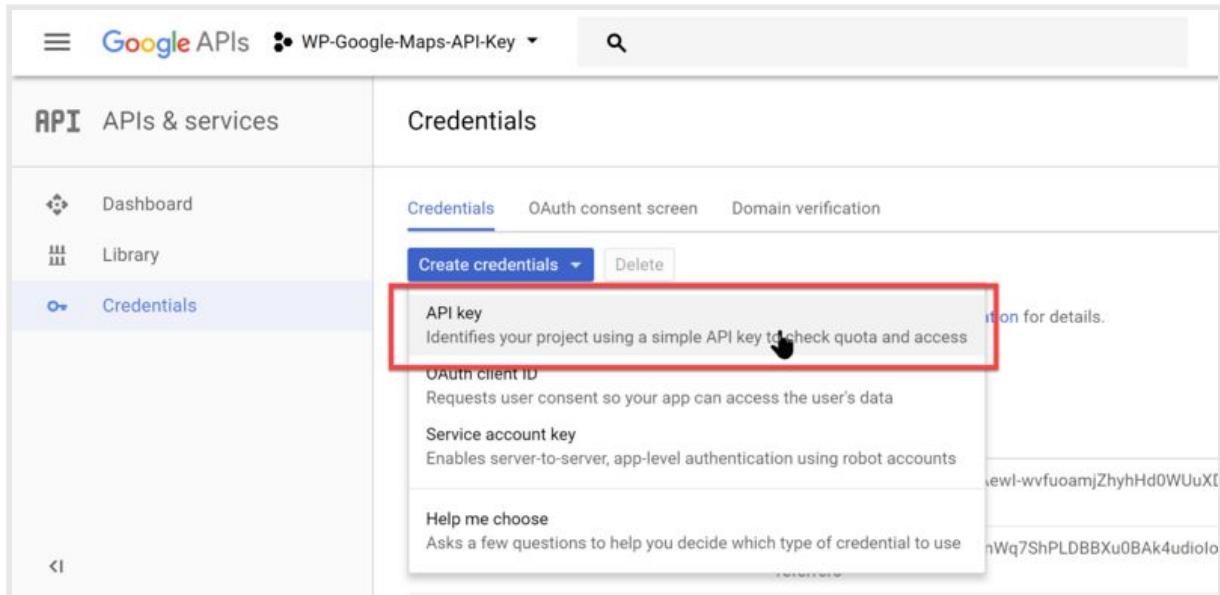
Google APIs WP-Google-Maps-API-Key

API APIs & services

Dashboard
Library
Credentials

Credentials

Credentials OAuth consent screen Domain verification

Create credentials Delete

API key
Identifies your project using a simple API key to check quota and access

OAuth client ID
Requests user consent so your app can access the user's data

Service account key
Enables server-to-server, app-level authentication using robot accounts

Help me choose
Asks a few questions to help you decide which type of credential to use

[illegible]tion for details.

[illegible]ewl-wvfuoamjZhyhHd0WUuX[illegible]

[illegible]nWq7ShPLDBBXu0BAk4udiolo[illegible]

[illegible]